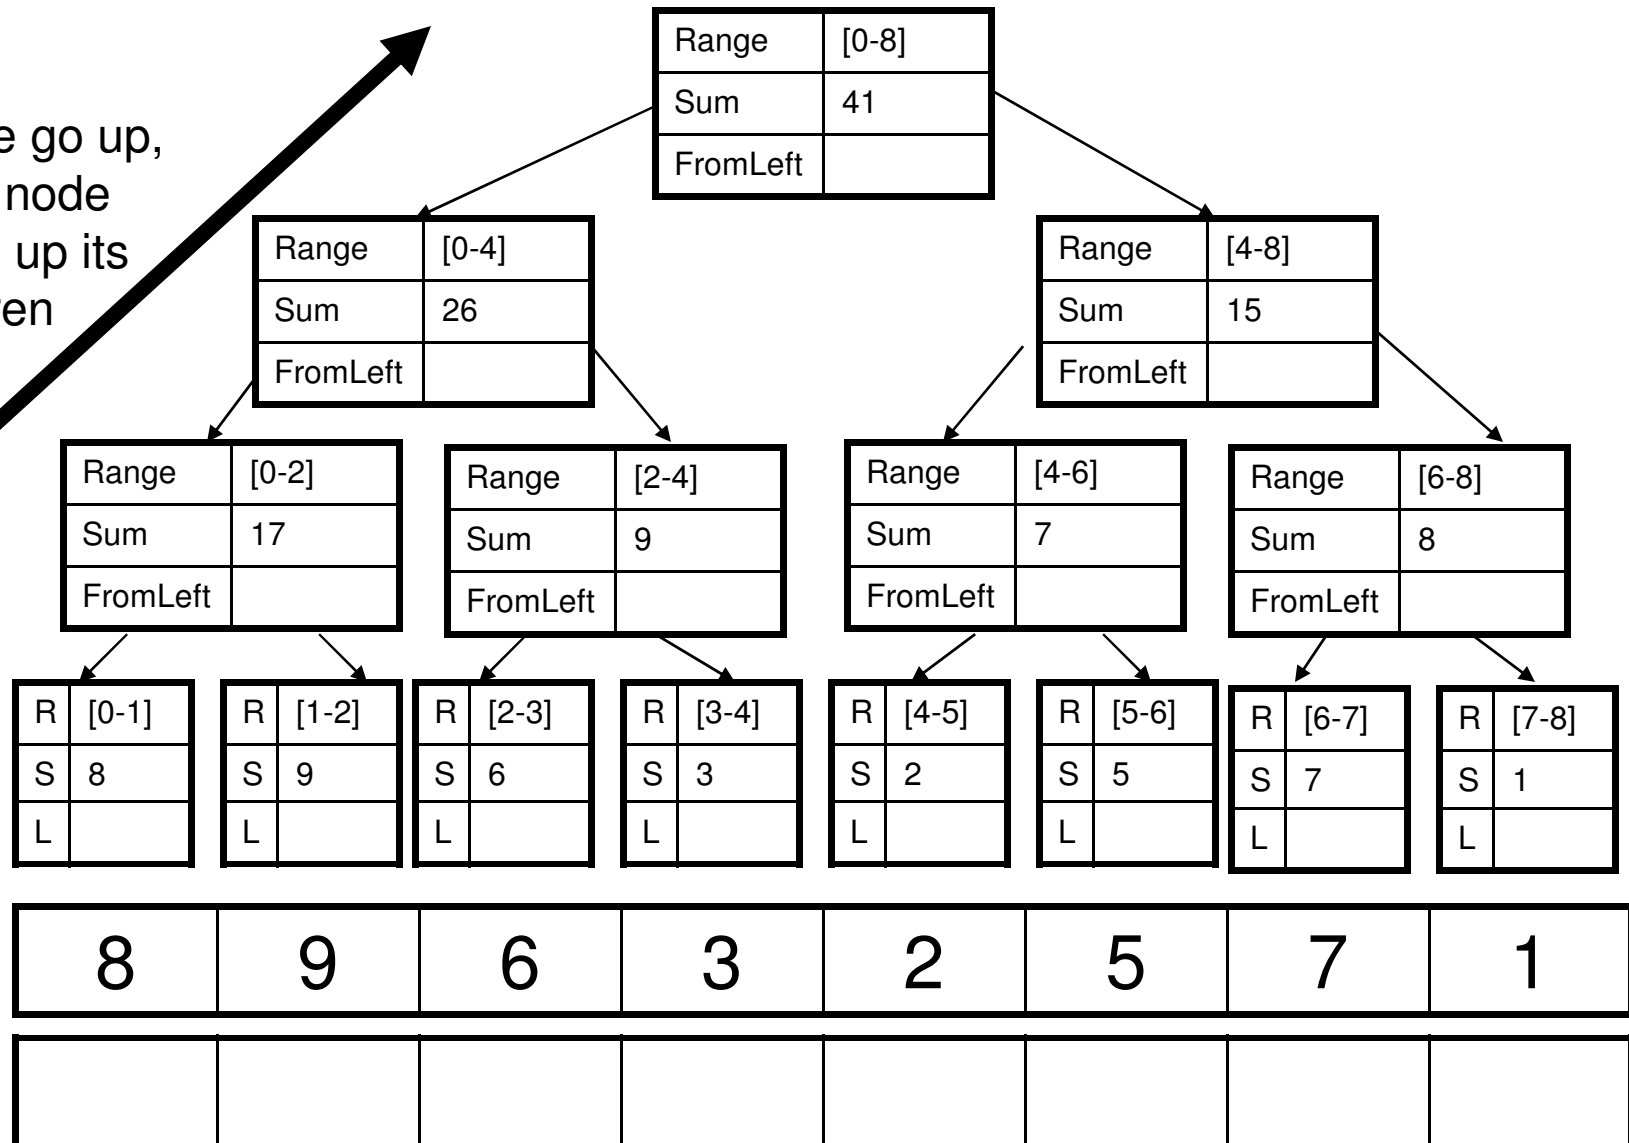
e go up,
node
up its
en

| Range | [0-8] |
|---|---|
| Sum | 41 |
| FromLeft | |

| Range | [0-4] |
|---|---|
| Sum | 26 |
| FromLeft | |

| Range | [4-8] |
|---|---|
| Sum | 15 |
| FromLeft | |

| Range | [0-2] |
|---|---|
| Sum | 17 |
| FromLeft | |

| Range | [2-4] |
|---|---|
| Sum | 9 |
| FromLeft | |

| Range | [4-6] |
|---|---|
| Sum | 7 |
| FromLeft | |

| Range | [6-8] |
|---|---|
| Sum | 8 |
| FromLeft | |

| R | [0-1] |
|---|---|
| S | 8 |
| L | |

| R | [1-2] |
|---|---|
| S | 9 |
| L | |

| R | [2-3] |
|---|---|
| S | 6 |
| L | |

| R | [3-4] |
|---|---|
| S | 3 |
| L | |

| R | [4-5] |
|---|---|
| S | 2 |
| L | |

| R | [5-6] |
|---|---|
| S | 5 |
| L | |

| R | [6-7] |
|---|---|
| S | 7 |
| L | |

| R | [7-8] |
|---|---|
| S | 1 |
| L | |

| 8 | 9 | 6 | 3 | 2 | 5 | 7 | 1 |
|---|---|---|---|---|---|---|---|
| | | | | | | | |